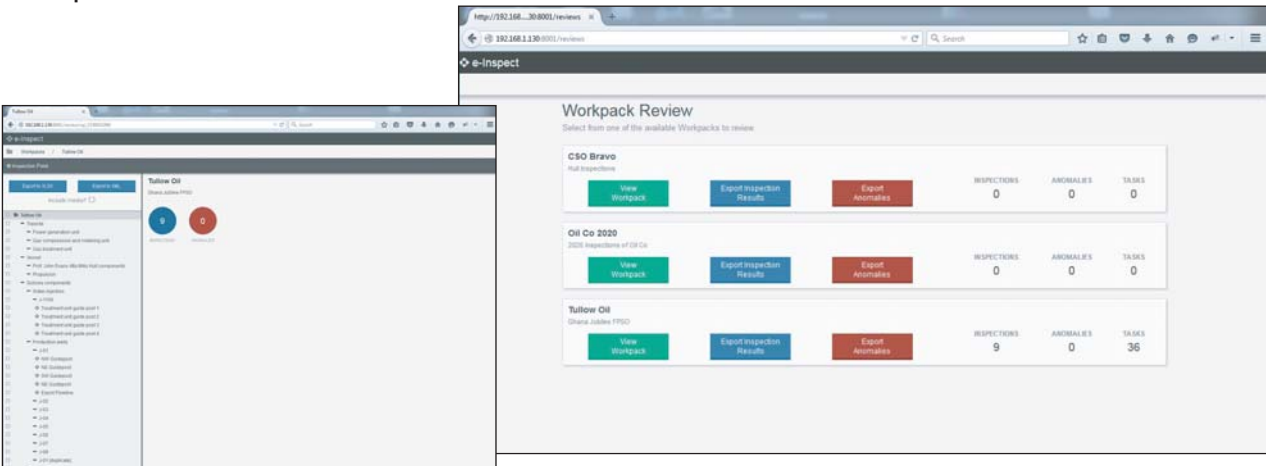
http://192.168....30:8001/reviews

192.168.1.130:8001/reviews

Search

e-Inspect

Workpack Review

Select from one of the available Workpacks to review

CSO Bravo

Hull Inspections

View Workpack

Export Inspection Results

Export Anomalies

INSPECTIONS
0

ANOMALIES
0

TASKS
0

Oil Co 2020

2020 Inspections of Oil Co

View Workpack

Export Inspection Results

Export Anomalies

INSPECTIONS
0

ANOMALIES
0

TASKS
0

Tullow Oil

Ghana Jubilee FPSO

View Workpack

Export Inspection Results

Export Anomalies

INSPECTIONS
9

ANOMALIES
0

TASKS
36

Tullow Oil

e-Inspect

Workpacks / Tullow Oil

Inspection Point

Export to XLS

Export to XML

Include media?

Tullow Oil

Ghana Jubilee FPSO

9

0

Tullow Oil

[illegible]